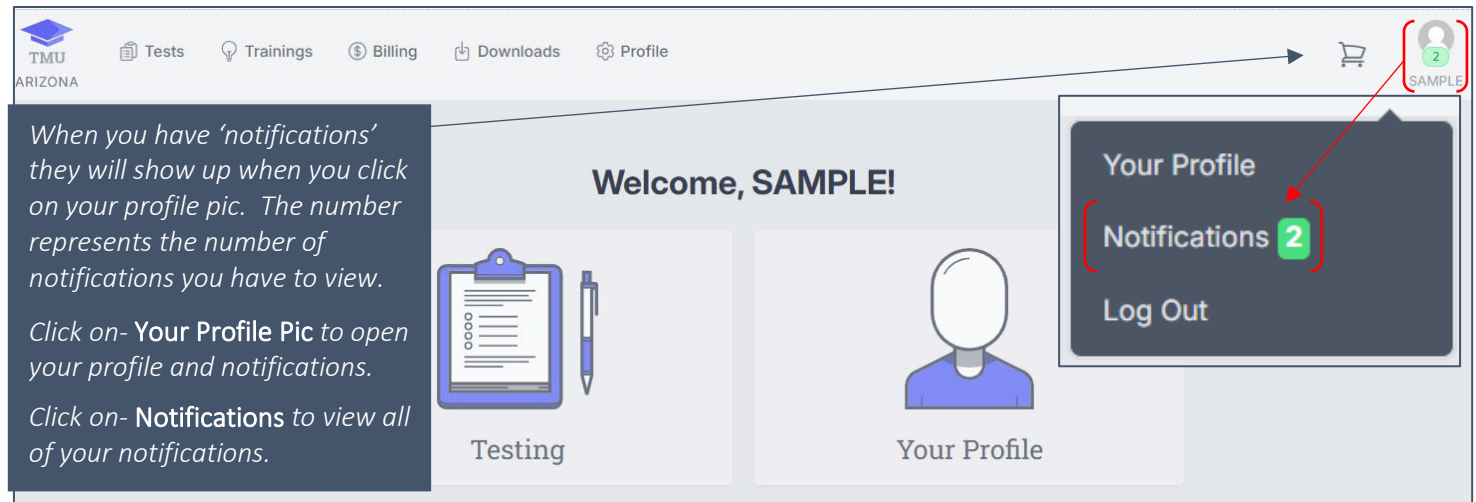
TMU
ARIZONA

Tests Trainings Billing Downloads Profile

2
SAMPLE

When you have 'notifications' they will show up when you click on your profile pic. The number represents the number of notifications you have to view.

Click on- Your Profile Pic to open your profile and notifications.

Click on- Notifications to view all of your notifications.

Welcome, SAMPLE!

Testing

Your Profile

Your Profile
Notifications 2
Log Out